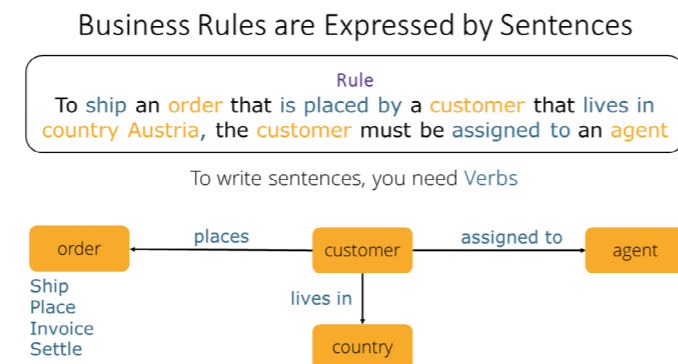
Business Rules are Expressed by Sentences

Rule
To ship an order that is placed by a customer that lives in country Austria, the customer must be assigned to an agent

To write sentences, you need Verbs

order
places
customer
assigned to
agent
lives in
country

Ship
Place
Invoice
Settle